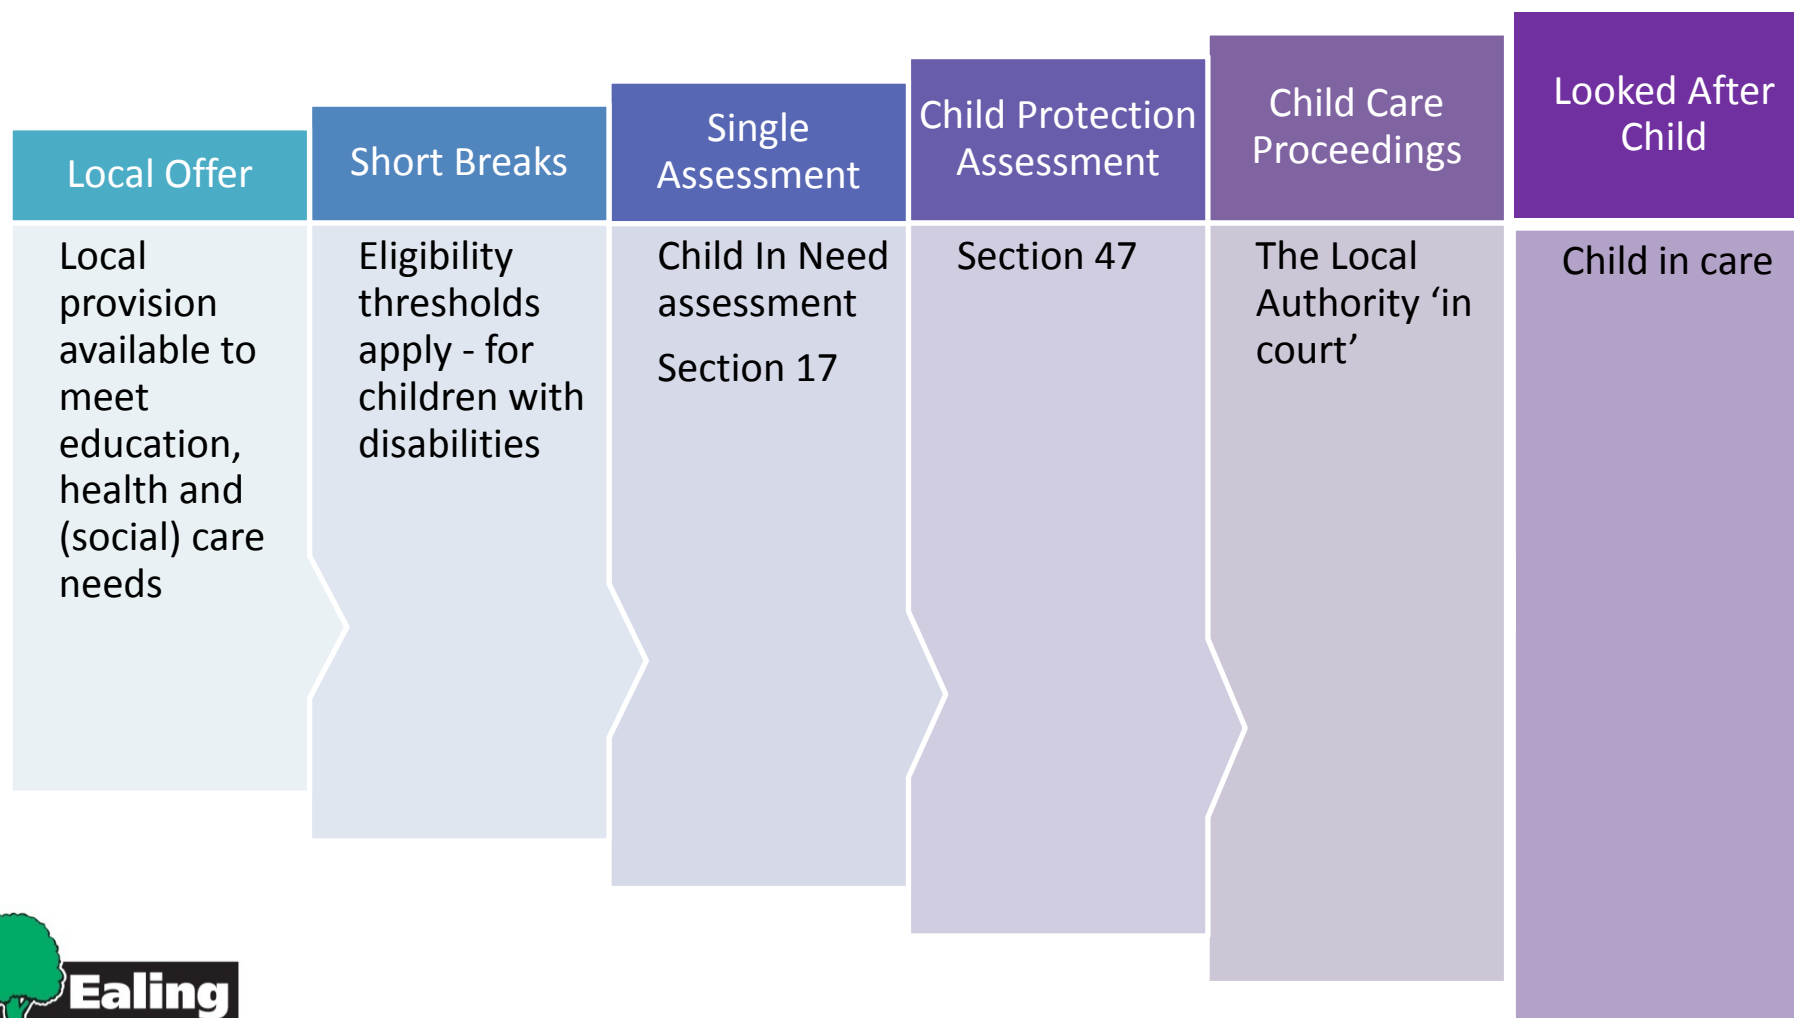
Local Offer

Local provision available to meet education, health and (social) care needs

Short Breaks

Eligibility thresholds apply - for children with disabilities

Single Assessment

Child In Need assessment

Section 17

Child Protection Assessment

Section 47

Child Care Proceedings

The Local Authority 'in court'

Looked After Child

Child in care

Ealing